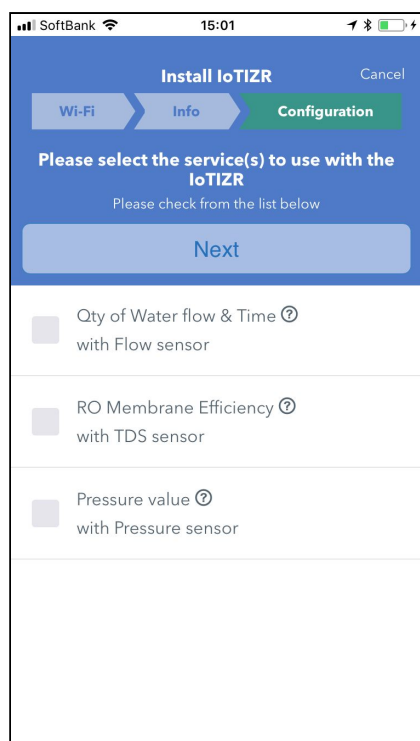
SoftBank 15:01

Install IoTIZR
Cancel

Wi-Fi
Info
Configuration

Please select the service(s) to use with the IoTIZR
Please check from the list below

Next

Qty of Water flow & Time ?
with Flow sensor

RO Membrane Efficiency ?
with TDS sensor

Pressure value ?
with Pressure sensor